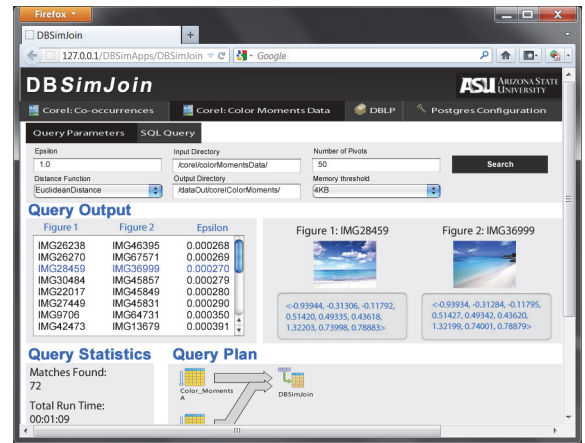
Firefox

DBSimJoin

127.0.0.1/DBSimApps/DBSimJoin

Google

DBSimJoin

ASU ARIZONA STATE UNIVERSITY

Corel: Co-occurrences

Corel: Color Moments Data

DBLP

Postgres Configuration

Query Parameters

SQL Query

Epsilon

1.0

Input Directory

/corel/colorMomentsData/

Number of Pivots

50

Search

Distance Function

EuclideanDistance

Output Directory

/dataOut/corelColorMoments/

Memory threshold

4KB

Query Output

| Figure 1 | Figure 2 | Epsilon |
|---|---|---|
| IMG26238 | IMG46395 | 0.000268 |
| IMG26270 | IMG67571 | 0.000269 |
| IMG28459 | IMG36999 | 0.000270 |
| IMG30484 | IMG45857 | 0.000279 |
| IMG22017 | IMG45849 | 0.000280 |
| IMG27449 | IMG45831 | 0.000290 |
| IMG9706 | IMG64731 | 0.000350 |
| IMG42473 | IMG13679 | 0.000391 |

Figure 1: IMG28459

<-0.93944, -0.31306, -0.11792, 0.51420, 0.49335, 0.43618, 1.32203, 0.73998, 0.78883>

Figure 2: IMG36999

<-0.93934, -0.31284, -0.11795, 0.51427, 0.49342, 0.43620, 1.32199, 0.74001, 0.78879>

Query Statistics

Matches Found:
72

Total Run Time:
00:01:09

Query Plan

Color_Moments A

DBSimJoin